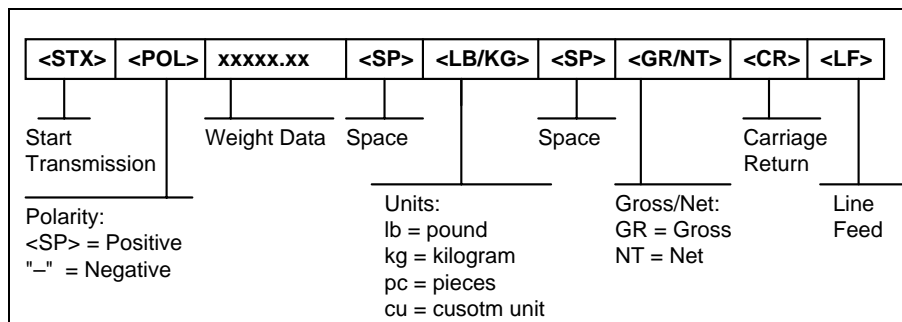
| <STX> | <POL> | xxxxx.xx | <SP> | <LB/KG> | <SP> | <GR/NT> | <CR> | <LF> |
|---|---|---|---|---|---|---|---|---|

Start Transmission

Weight Data

Space

Space

Carriage Return

Polarity:
<SP> = Positive
"–" = Negative

Units:
lb = pound
kg = kilogram
pc = pieces
cu = cusotm unit

Gross/Net:
GR = Gross
NT = Net

Line Feed